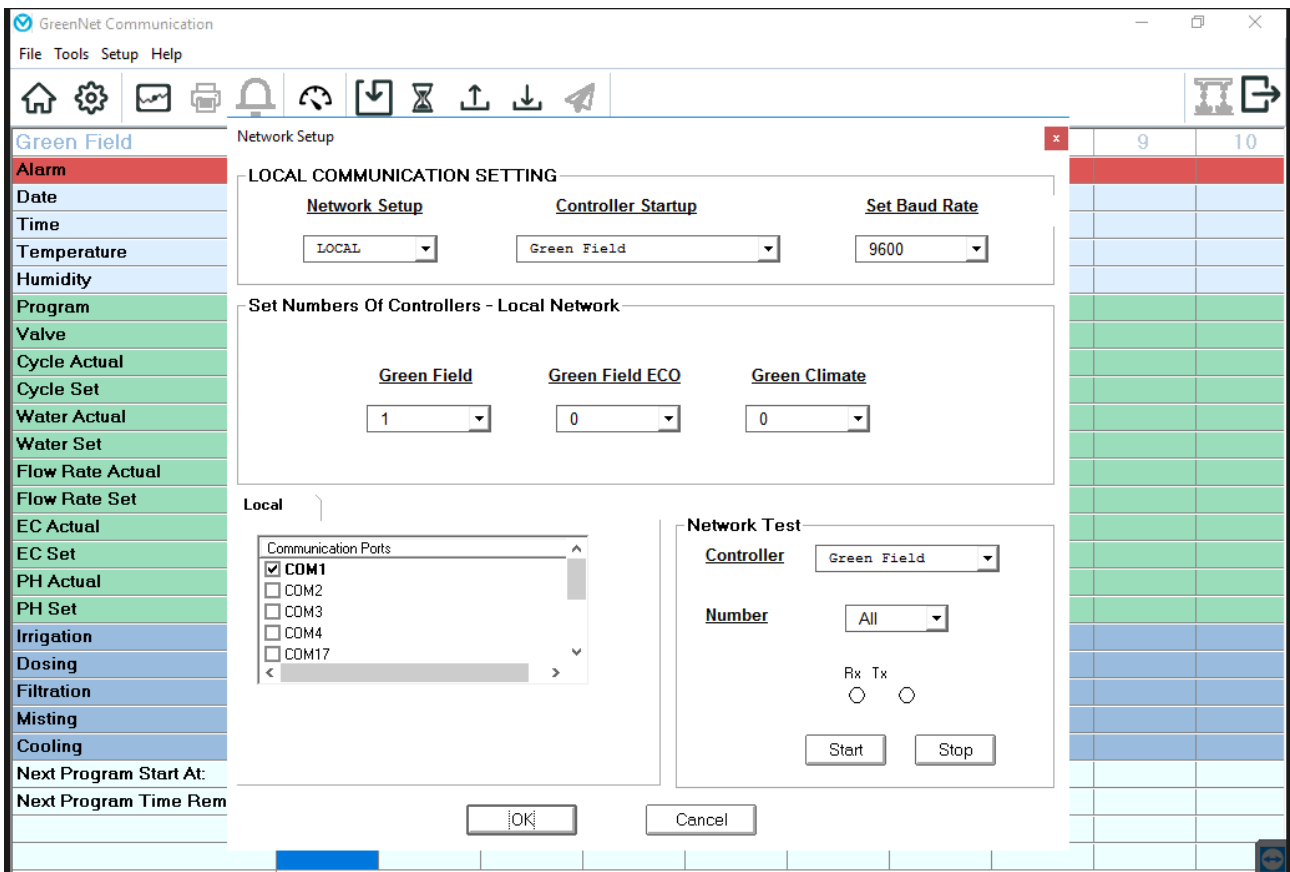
GreenNet Communication

File Tools Setup Help

Green Field
Alarm
Date
Time
Temperature
Humidity
Program
Valve
Cycle Actual
Cycle Set
Water Actual
Water Set
Flow Rate Actual
Flow Rate Set
EC Actual
EC Set
PH Actual
PH Set
Irrigation
Dosing
Filtration
Misting
Cooling
Next Program Start At:
Next Program Time Rem

9
10

Network Setup
×

LOCAL COMMUNICATION SETTING

Network Setup
LOCAL

Controller Startup
Green Field

Set Baud Rate
9600

Set Numbers Of Controllers - Local Network

Green Field
1

Green Field ECO
0

Green Climate
0

Local

Communication Ports
☑ COM1
☐ COM2
☐ COM3
☐ COM4
☐ COM17

Network Test
Controller
Green Field
Number
All
Rx Tx
Start
Stop

OK
Cancel